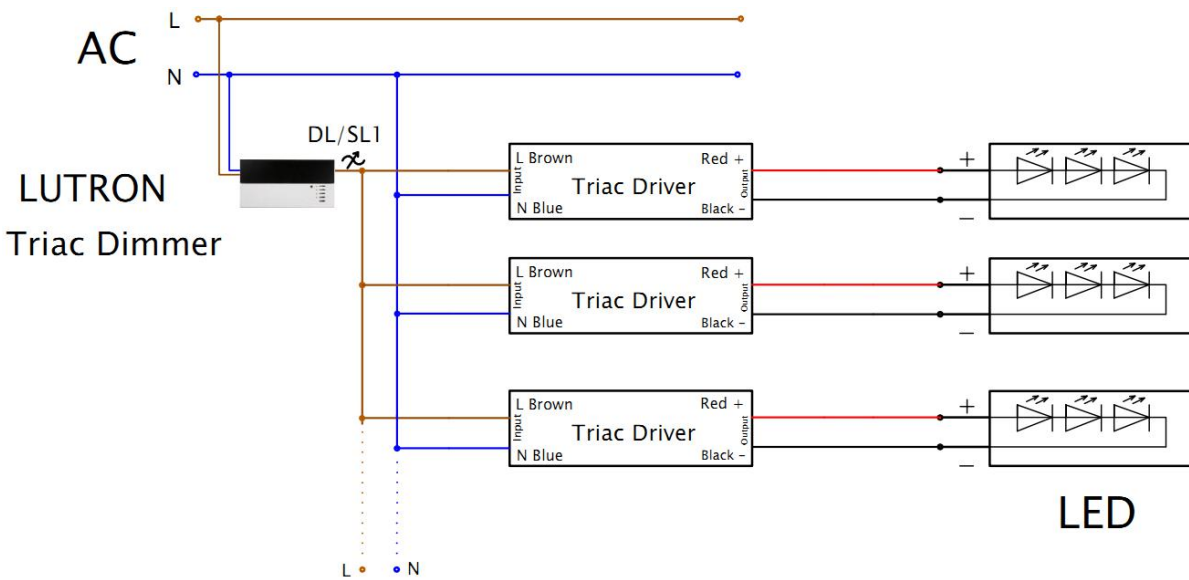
L

AC

N

DL/SL1

LUTRON

Triac Dimmer

L Brown
Input
N Blue
Triac Driver
Red +
Output
Black −

+
−

L Brown
Input
N Blue
Triac Driver
Red +
Output
Black −

+
−

L Brown
Input
N Blue
Triac Driver
Red +
Output
Black −

+
−

LED

L N